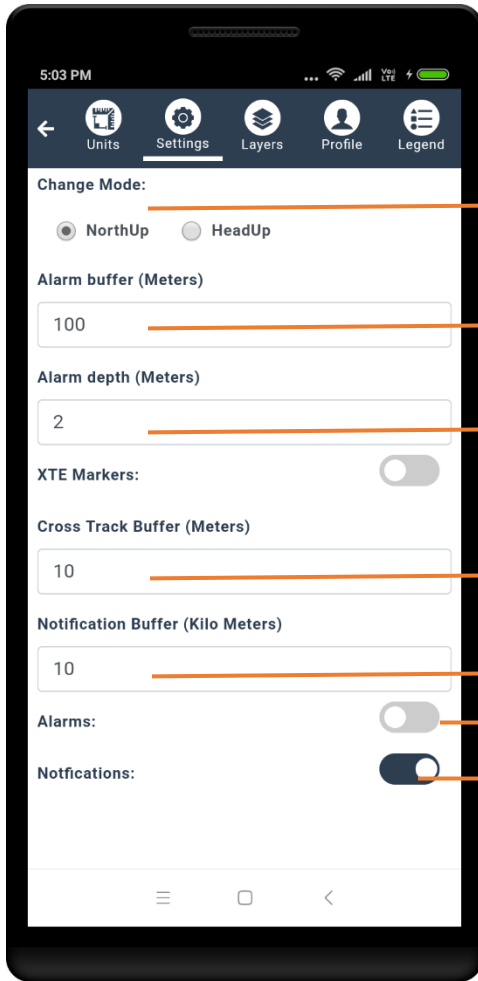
5:03 PM

Units Settings Layers Profile Legend

Change Mode:

NorthUp HeadUp

Alarm buffer (Meters)

100

Alarm depth (Meters)

2

XTE Markers:

Cross Track Buffer (Meters)

10

Notification Buffer (Kilo Meters)

10

Alarms:

Notfications: